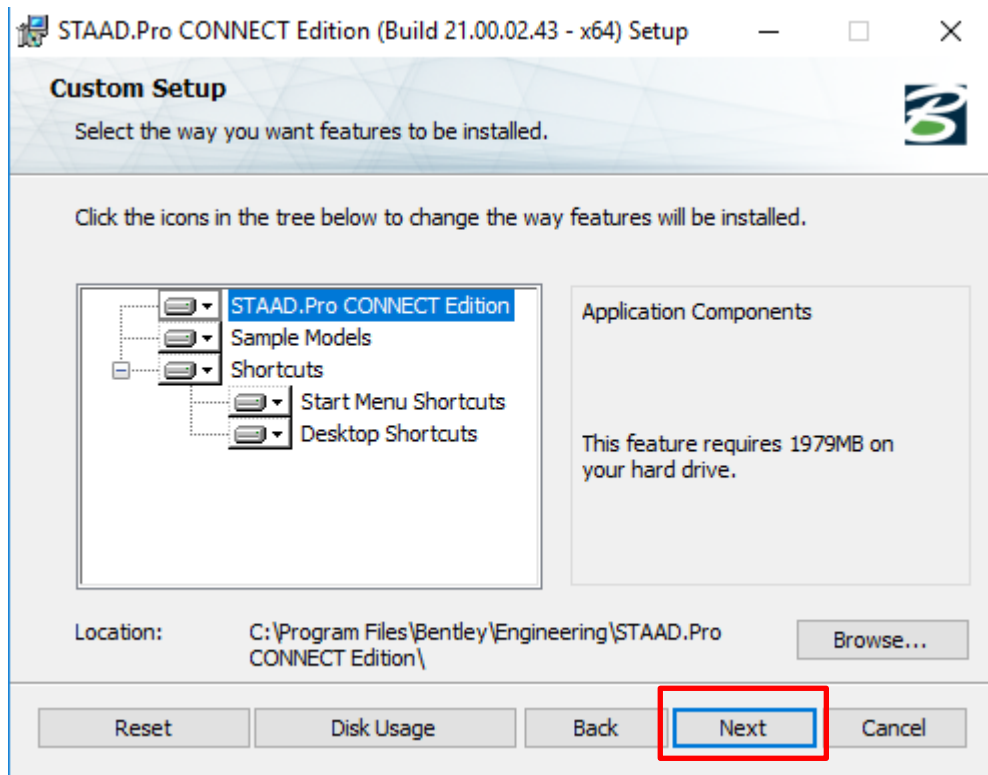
STAAD.Pro CONNECT Edition (Build 21.00.02.43 - x64) Setup

Custom Setup

Select the way you want features to be installed.

Click the icons in the tree below to change the way features will be installed.

STAAD.Pro CONNECT Edition
Sample Models
Shortcuts
Start Menu Shortcuts
Desktop Shortcuts

Application Components

This feature requires 1979MB on your hard drive.

Location: C:\Program Files\Bentley\Engineering\STAAD.Pro CONNECT Edition\

Browse...

Reset
Disk Usage
Back
Next
Cancel